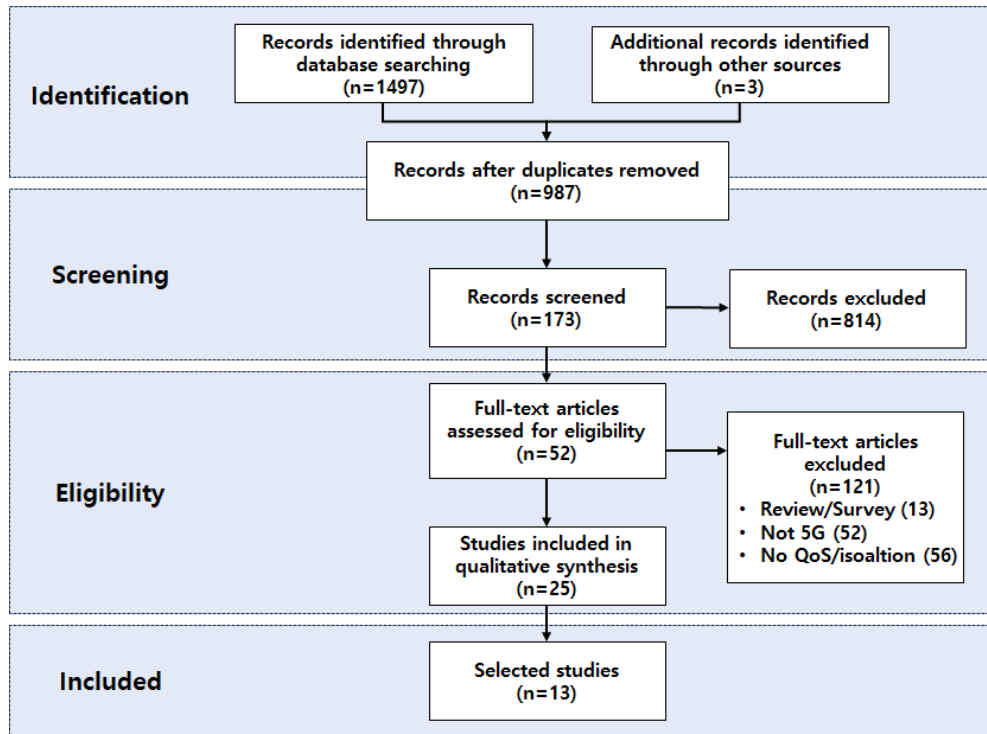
Identification

Records identified through database searching (n=1497)

Additional records identified through other sources (n=3)

Records after duplicates removed (n=987)

Screening

Records screened (n=173)

Records excluded (n=814)

Eligibility

Full-text articles assessed for eligibility (n=52)

Full-text articles excluded (n=121)
• Review/Survey (13)
• Not 5G (52)
• No QoS/isoaltion (56)

Studies included in qualitative synthesis (n=25)

Included

Selected studies (n=13)